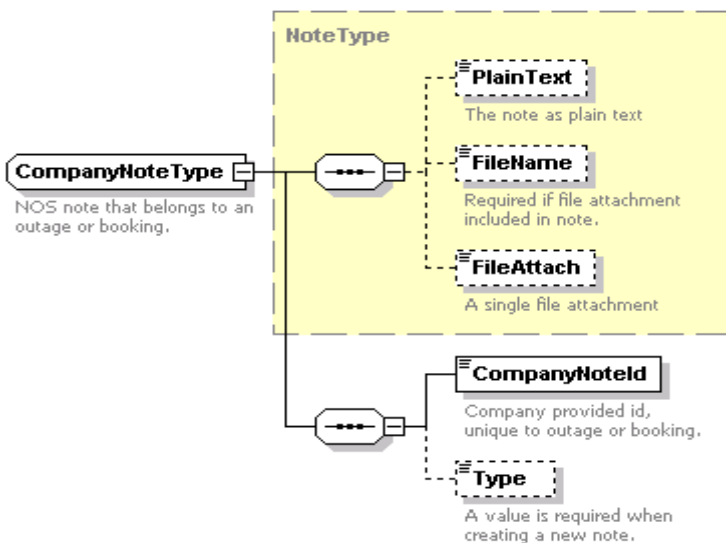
NoteType

PlainText
The note as plain text

CompanyNoteType
NOS note that belongs to an outage or booking.

FileName
Required if file attachment included in note.

FileAttach
A single file attachment

CompanyNoteId
Company provided id, unique to outage or booking.

Type
A value is required when creating a new note.